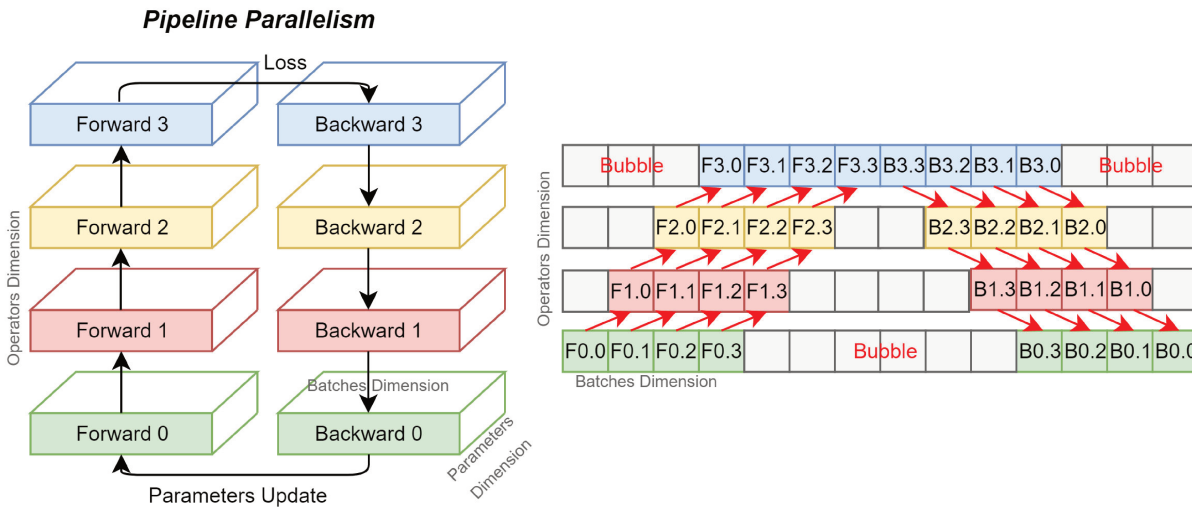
Pipeline Parallelism

Loss

Forward 3

Backward 3

Forward 2

Backward 2

Forward 1

Backward 1

Forward 0

Backward 0

Operators Dimension

Batches Dimension

Parameters Dimension

Parameters Update

Operators Dimension

Bubble

F3.0 F3.1 F3.2 F3.3 B3.3 B3.2 B3.1 B3.0

Bubble

F2.0 F2.1 F2.2 F2.3 B2.3 B2.2 B2.1 B2.0

F1.0 F1.1 F1.2 F1.3 B1.3 B1.2 B1.1 B1.0

F0.0 F0.1 F0.2 F0.3

Bubble

B0.3 B0.2 B0.1 B0.0

Batches Dimension